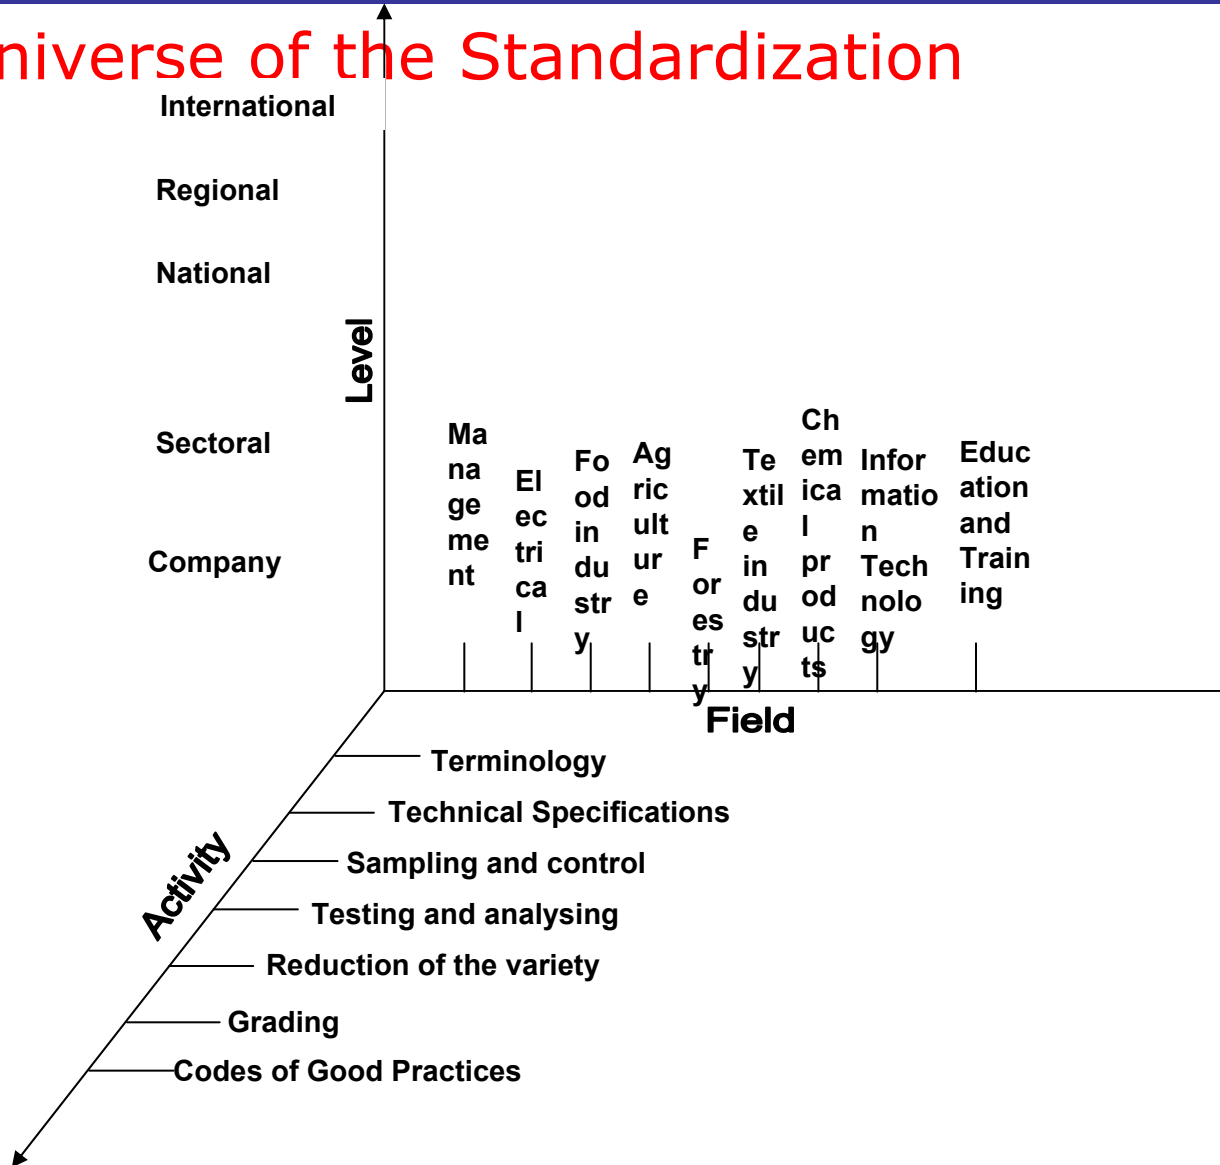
niverse of the Standardization

International

Regional

National

Level

Sectoral

Company

Management

Electrical

Food industry

Agriculture

Forestry

Textile industry

Chemical produncts

Information Technology

Education and Training

Field

Activity

Terminology

Technical Specifications

Sampling and control

Testing and analysing

Reduction of the variety

Grading

Codes of Good Practices